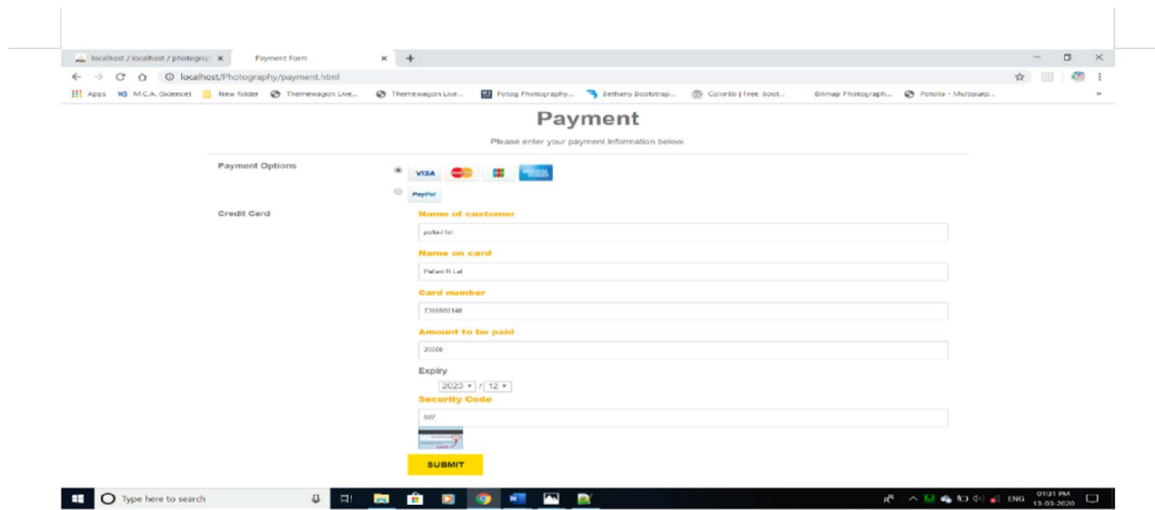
localhost / localhost / photogra ×
Payment Form ×
+
localhost/Photography/payment.html
Apps
M.C.A. Science)
New folder
Themewagon Live...
Themewagon Live...
Fotog Photography...
Bethany Bootstrap...
Colorlib | Free Boot...
Brimap Photograph...
Potolia - Multipurp...

Payment

Please enter your payment information below.

Payment Options

VISA

PayPal

Credit Card

Name of customer
pallavi lal

Name on card
Pallavi R Lal

Card number
7358800148

Amount to be paid
20000

Expiry
2023 / 12

Security Code
507

SUBMIT

Type here to search

ENG
01:31 PM
13-03-2020